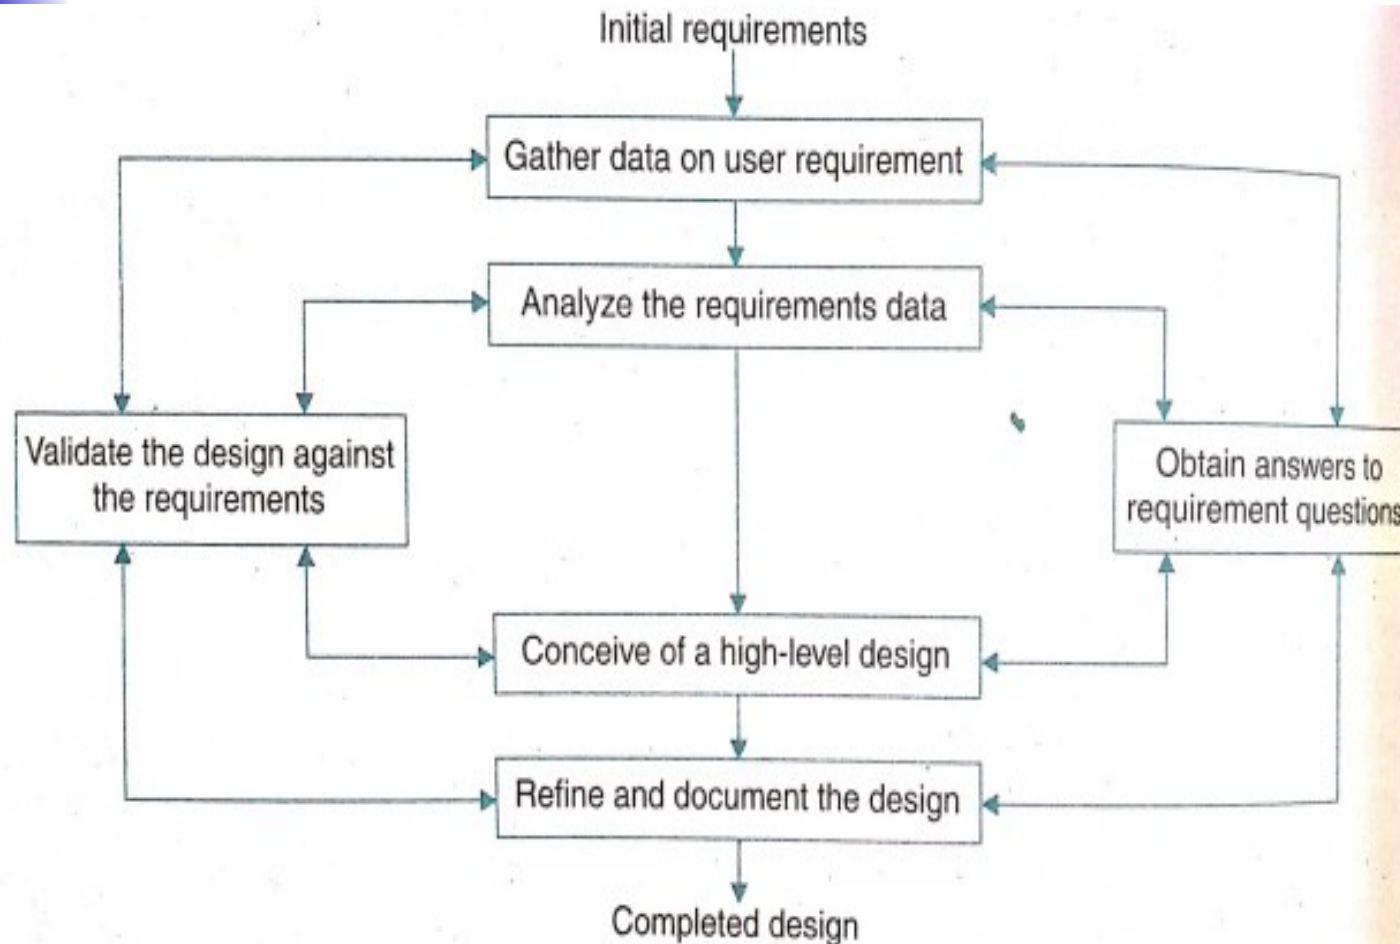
Initial requirements

Gather data on user requirement

Analyze the requirements data

Validate the design against the requirements

Obtain answers to requirement questions

Conceive of a high-level design

Refine and document the design

Completed design